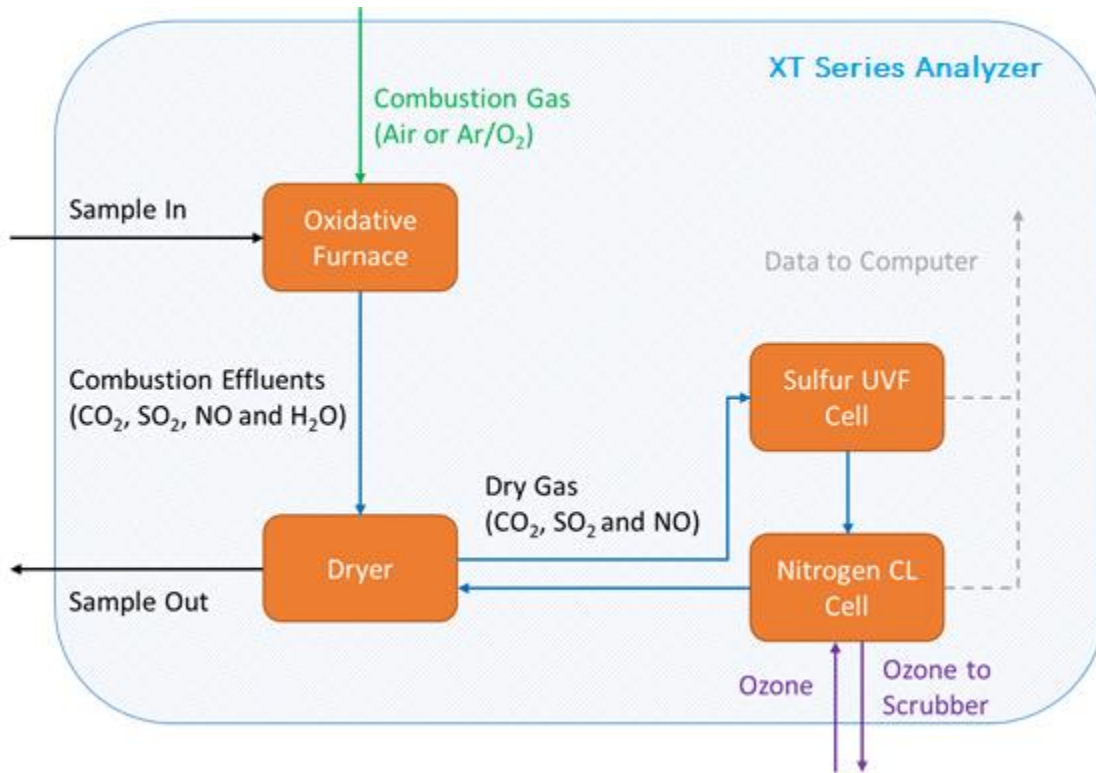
XT Series Analyzer

Combustion Gas (Air or Ar/$O_2$)

Sample In

Oxidative Furnace

Data to Computer

Combustion Effluents ($CO_2$, $SO_2$, NO and $H_2O$)

Sulfur UVF Cell

Dry Gas ($CO_2$, $SO_2$ and NO)

Dryer

Nitrogen CL Cell

Sample Out

Ozone

Ozone to Scrubber